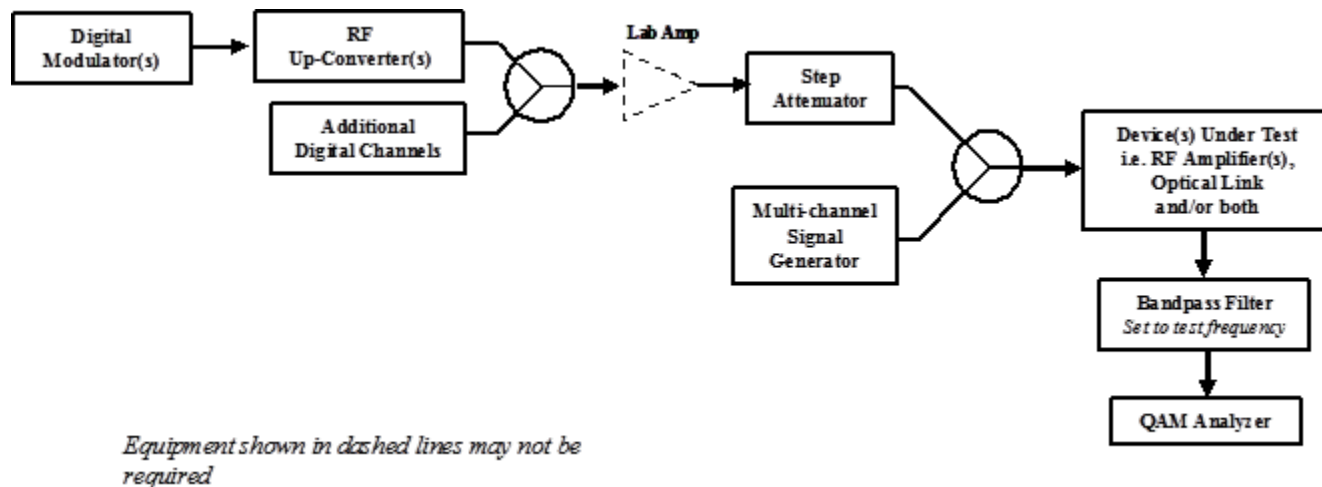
Digital Modulator(s)

RF Up-Converter(s)

Additional Digital Channels

Lab Amp

Step Attenuator

Multi-channel Signal Generator

Device(s) Under Test i.e. RF Amplifier(s), Optical Link and/or both

Bandpass Filter
Set to test frequency

QAM Analyzer

Equipment shown in dashed lines may not be required